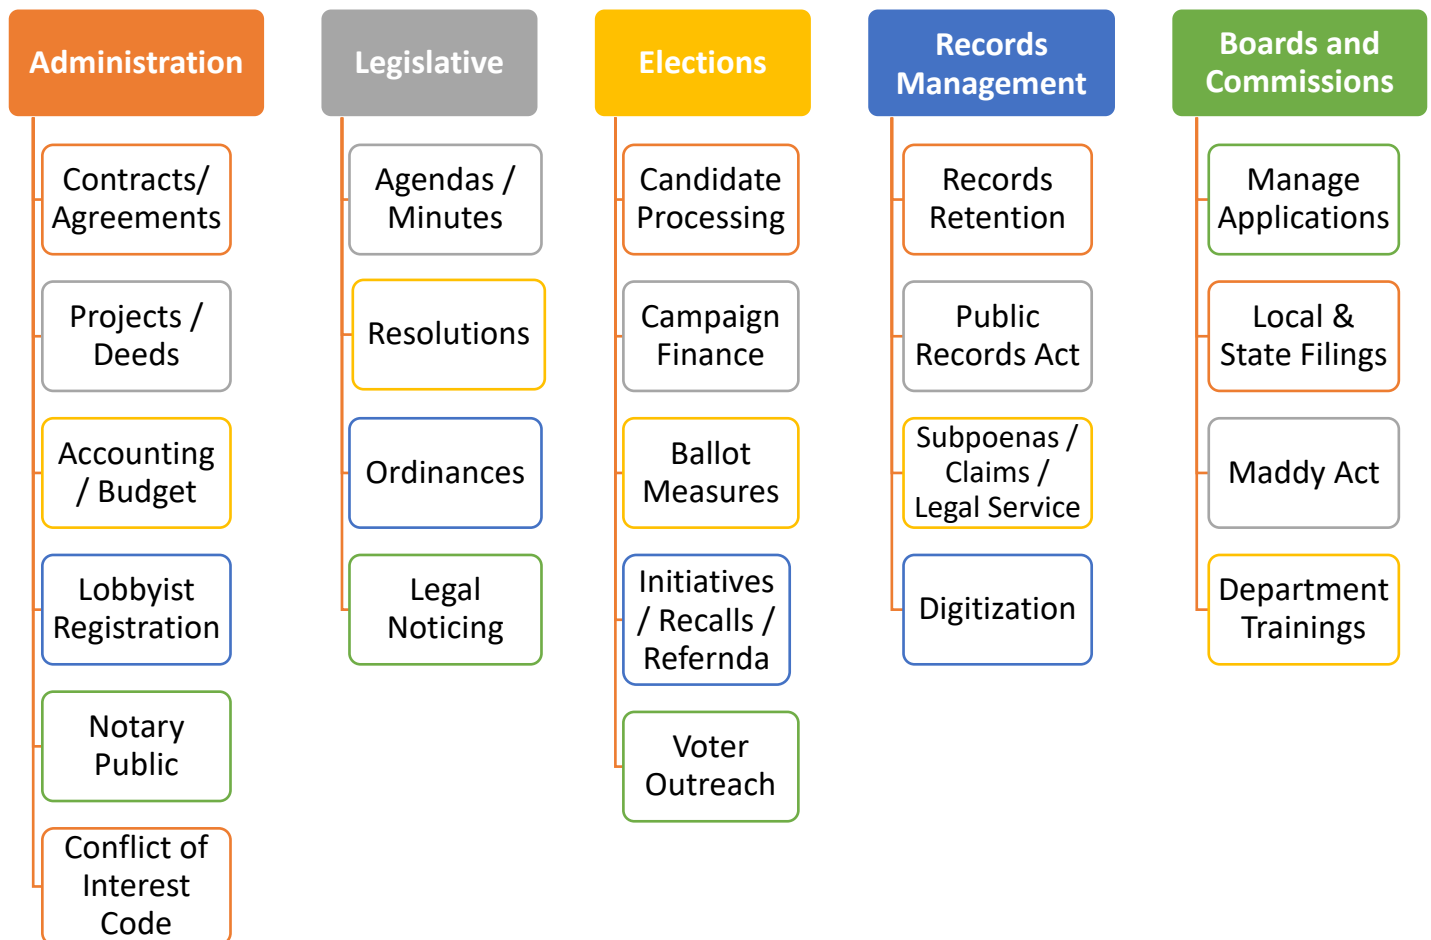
Administration

Contracts/ Agreements

Projects / Deeds

Accounting / Budget

Lobbyist Registration

Notary Public

Conflict of Interest Code

Legislative

Agendas / Minutes

Resolutions

Ordinances

Legal Noticing

Elections

Candidate Processing

Campaign Finance

Ballot Measures

Initiatives / Recalls / Referenda

Voter Outreach

Records Management

Records Retention

Public Records Act

Subpoenas / Claims / Legal Service

Digitization

Boards and Commissions

Manage Applications

Local & State Filings

Maddy Act

Department Trainings